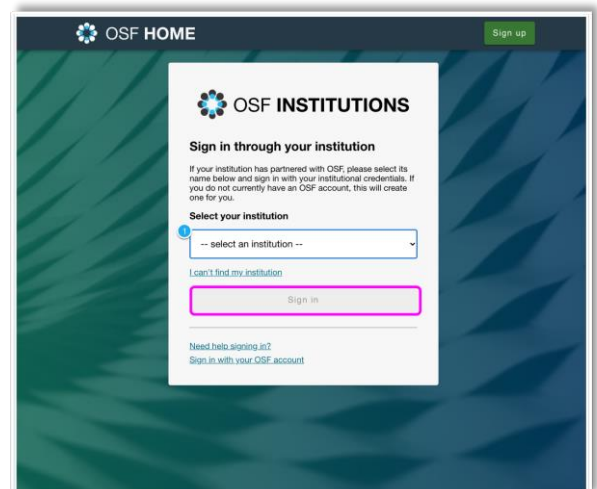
OSF HOME

Sign up

OSF INSTITUTIONS

Sign in through your institution

If your institution has partnered with OSF, please select its name below and sign in with your institutional credentials. If you do not currently have an OSF account, this will create one for you.

Select your institution

1

-- select an institution --

I can't find my institution

Sign in

Need help signing in?

Sign in with your OSF account